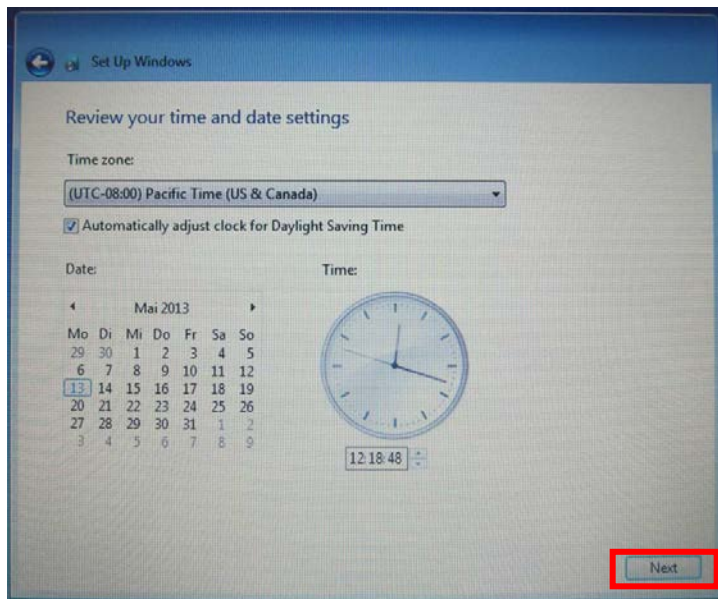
Set Up Windows

Review your time and date settings

Time zone:

(UTC-08:00) Pacific Time (US & Canada)

Automatically adjust clock for Daylight Saving Time

Date:

Mai 2013

| Mo | Di | Mi | Do | Fr | Sa | So |
|---|---|---|---|---|---|---|
| 29 | 30 | 1 | 2 | 3 | 4 | 5 |
| 6 | 7 | 8 | 9 | 10 | 11 | 12 |
| 13 | 14 | 15 | 16 | 17 | 18 | 19 |
| 20 | 21 | 22 | 23 | 24 | 25 | 26 |
| 27 | 28 | 29 | 30 | 31 | 1 | 2 |
| 3 | 4 | 5 | 6 | 7 | 8 | 9 |

Time:

12:18:48

Next